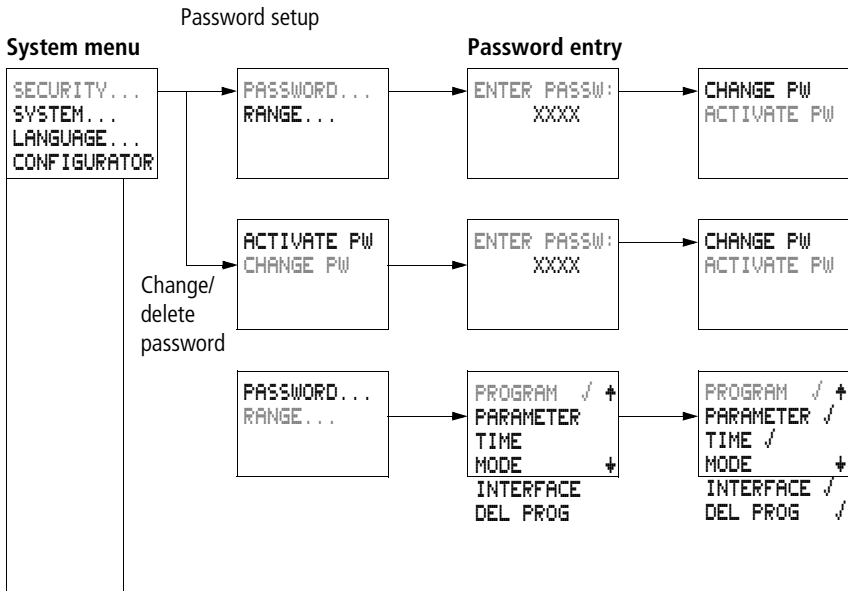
Password setup

**System menu**

**Password entry**

SECURITY...
SYSTEM...
LANGUAGE...
CONFIGURATOR

PASSWORD...
RANGE...

ENTER PASSW:
XXXX

CHANGE PW
ACTIVATE PW

ACTIVATE PW
CHANGE PW

Change/delete password

ENTER PASSW:
XXXX

CHANGE PW
ACTIVATE PW

PASSWORD...
RANGE...

PROGRAM √
PARAMETER
TIME
MODE
INTERFACE
DEL PROG

PROGRAM √
PARAMETER √
TIME √
MODE
INTERFACE √
DEL PROG √